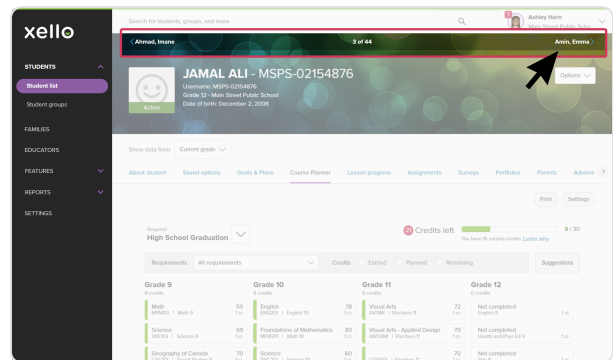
xello

Search for students, groups, and more

Ashley Harn
Main Street Public Scho

< Ahmad, Imane
3 of 44
Amin, Emma >

STUDENTS
Student list
Student groups
FAMILIES
EDUCATORS
FEATURES
REPORTS
SETTINGS

JAMAL ALI - MSPS-02154876
Username: MSPS-02154876
Grade 12 - Main Street Public School
Date of birth: December 2, 2008

Active

Options

Show data from
Current grade

About student
Saved options
Goals & Plans
Course Planner
Lesson progress
Assignments
Surveys
Portfolios
Parents
Advisors

Print
Settings

Required
High School Graduation

21 Credits left
9 / 30
You have 10 surplus credits. Learn why

Requirements
All requirements
Credits
Earned
Planned
Remaining
Suggestions

Grade 9
8 credits

Math
MPM1D | Math 9
50
1 cr.

Science
SNC1D | Science 9
69
1 cr.

Geography of Canada
70
1 cr.

Grade 10
8 credits

English
ENG2D | English 10
76
1 cr.

Foundations of Mathematics
MFM2P | Math 10
83
1 cr.

Science
60
1 cr.

Grade 11
8 credits

Visual Arts
AVI3M | Electives 11
72
1 cr.

Visual Arts - Applied Design
AWA3M | Electives 11
72
1 cr.

70
1 cr.

Grade 12
6 credits

Not completed
English 12
1 cr.

Not completed
Health and Phys Ed 9
1 cr.

Not completed
1 cr.